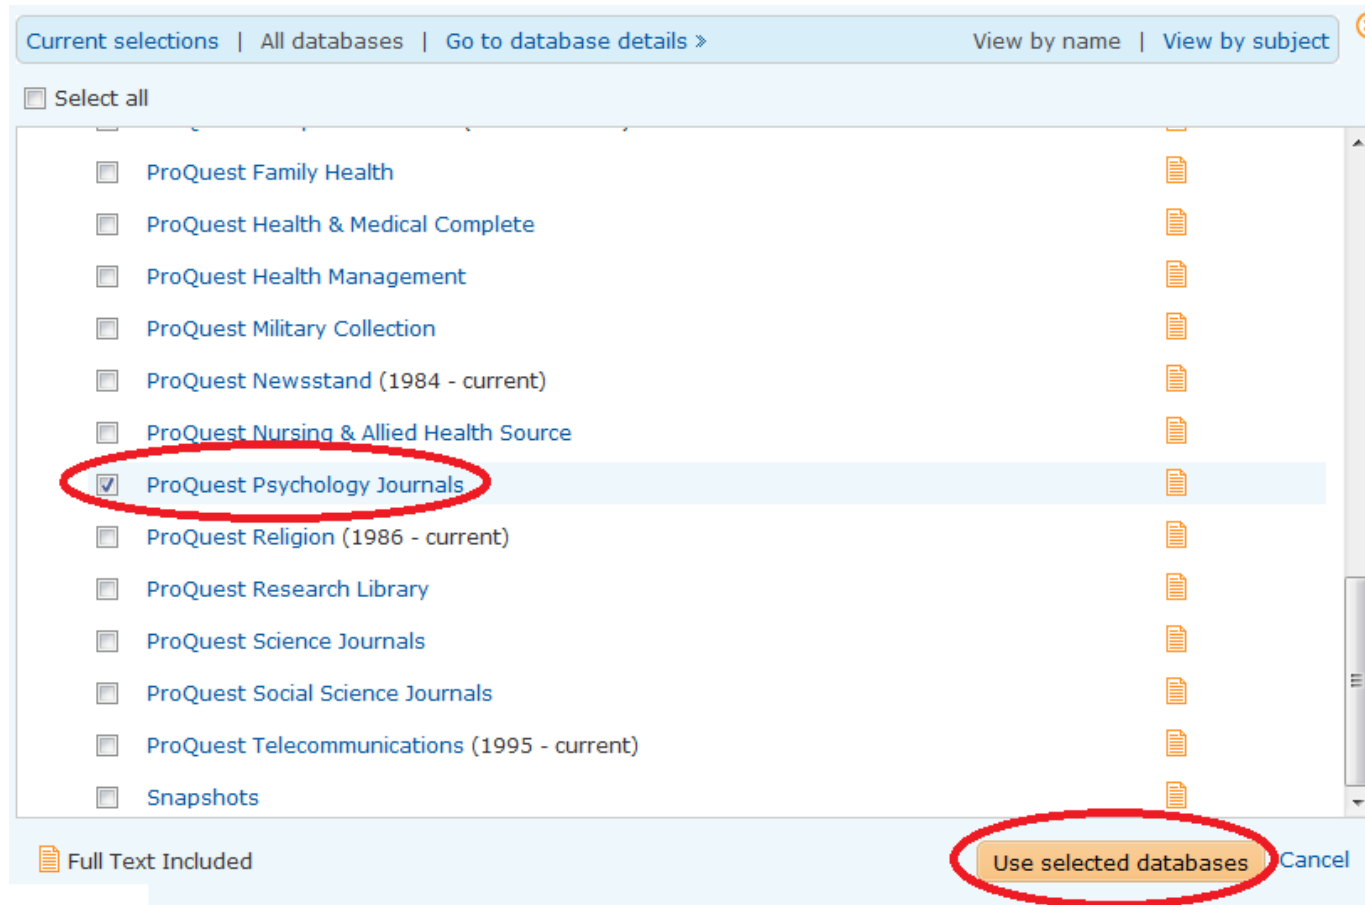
Current selections | All databases | Go to database details »

View by name | View by subject

Select all

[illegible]

ProQuest Family Health

ProQuest Health & Medical Complete

ProQuest Health Management

ProQuest Military Collection

ProQuest Newsstand (1984 - current)

ProQuest Nursing & Allied Health Source

ProQuest Psychology Journals

ProQuest Religion (1986 - current)

ProQuest Research Library

ProQuest Science Journals

ProQuest Social Science Journals

ProQuest Telecommunications (1995 - current)

Snapshots

Full Text Included

Use selected databases

Cancel